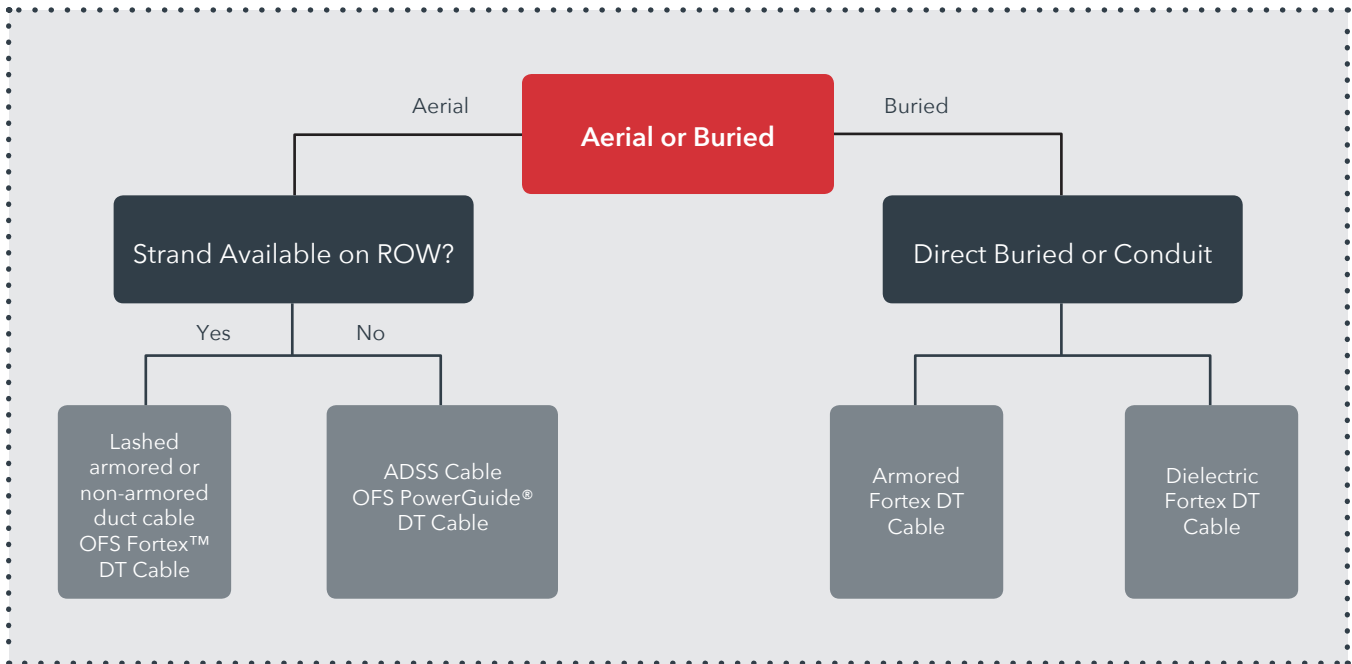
Aerial or Buried

Aerial

Buried

Strand Available on ROW?

Direct Buried or Conduit

Yes

No

Lashed armored or non-armored duct cable OFS Fortex™ DT Cable

ADSS Cable OFS PowerGuide® DT Cable

Armored Fortex DT Cable

Dielectric Fortex DT Cable